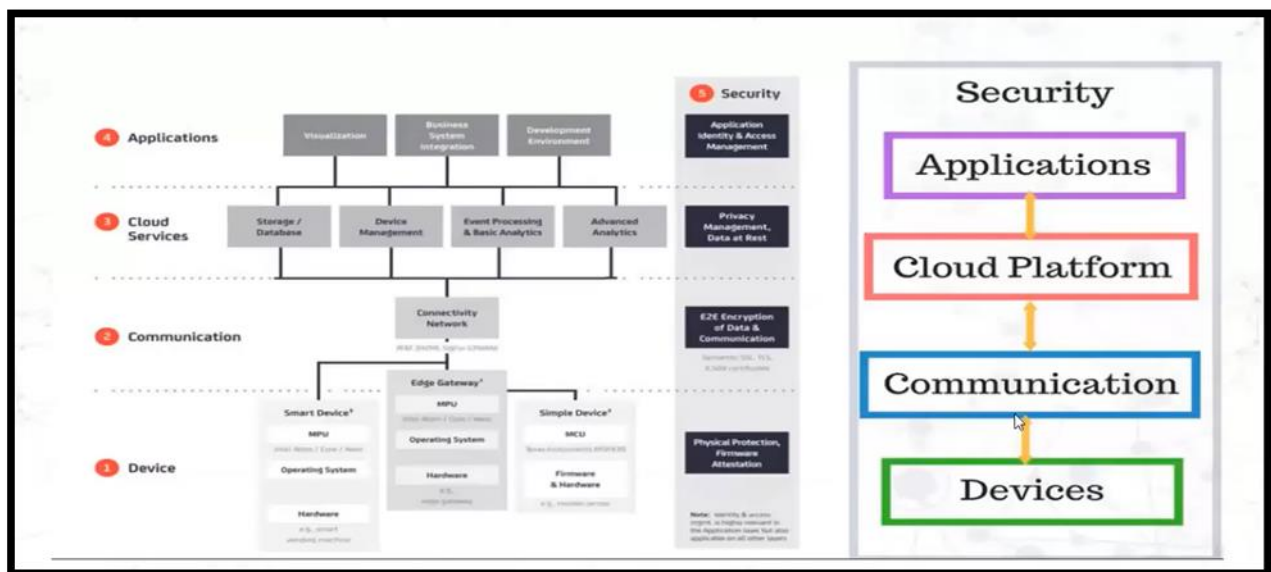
4 Applications

Visualization

Business System Integration

Development Environment

3 Cloud Services

Storage / Database

Device Management

Event Processing & Basic Analytics

Advanced Analytics

2 Communication

Connectivity Network

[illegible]

1 Device

Smart Device³

MPU

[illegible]

Operating System

Hardware

e.g. smart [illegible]

Edge Gateway³

MPU

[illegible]

Operating System

Hardware

e.g. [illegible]

Simple Device³

MCU

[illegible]

Firmware & Hardware

e.g. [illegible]

5 Security

Application Identity & Access Management

Privacy Management, Data at Rest

E2E Encryption of Data & Communication

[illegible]

Physical Protection, Firmware Attestation

Note: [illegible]

Security

Applications

Cloud Platform

Communication

Devices